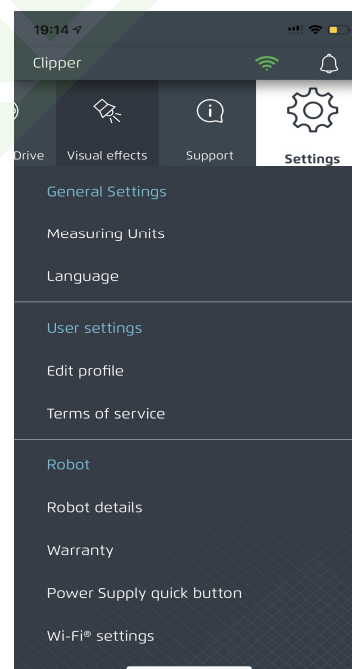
19:14

Clipper

Drive
Visual effects
Support
Settings

General Settings

Measuring Units

Language

User settings

Edit profile

Terms of service

Robot

Robot details

Warranty

Power Supply quick button

Wi-Fi® settings